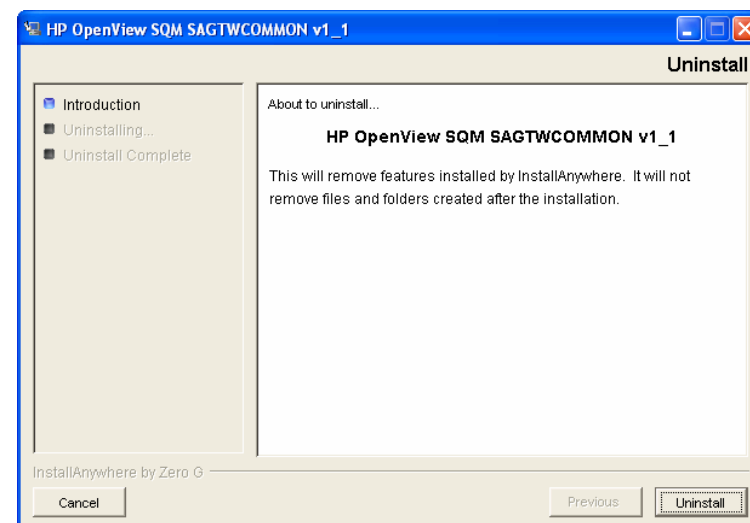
HP OpenView SQM SAGTWCOMMON v1_1

Uninstall

Introduction
Uninstalling...
Uninstall Complete

About to uninstall...

HP OpenView SQM SAGTWCOMMON v1_1

This will remove features installed by InstallAnywhere. It will not remove files and folders created after the installation.

InstallAnywhere by Zero G

Cancel

Previous

Uninstall